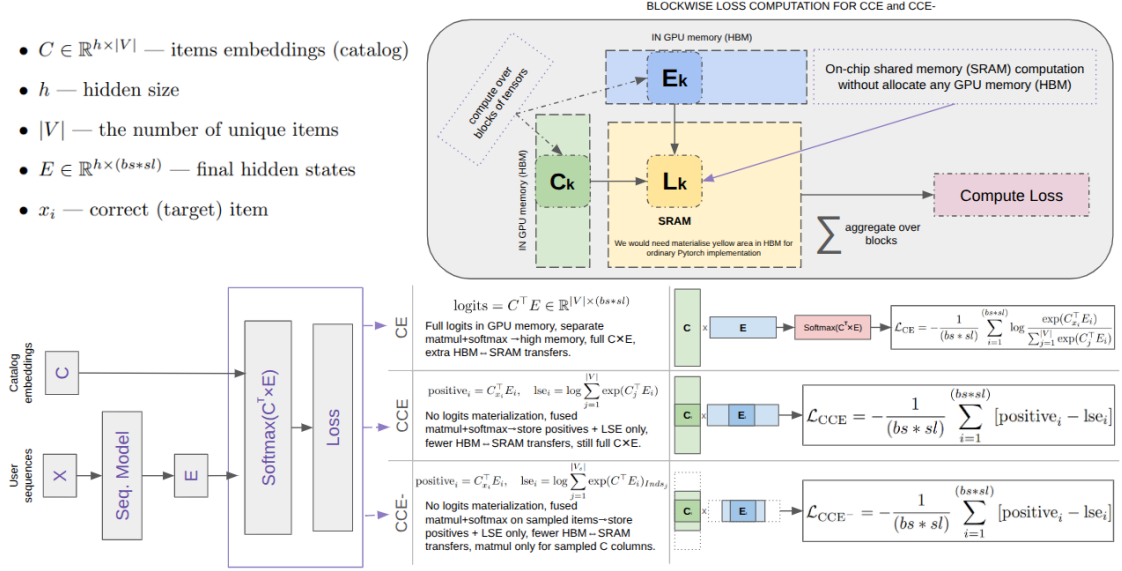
BLOCKWISE LOSS COMPUTATION FOR CCE and CCE-

• $C \in \mathbb{R}^{h\times|V|}$ — items embeddings (catalog)
• $h$ — hidden size
• $|V|$ — the number of unique items
• $E \in \mathbb{R}^{h\times(bs*sl)}$ — final hidden states
• $x_i$ — correct (target) item

IN GPU memory (HBM)

compute over blocks of tensors

$E_k$

On-chip shared memory (SRAM) computation without allocate any GPU memory (HBM)

IN GPU memory (HBM)

$C_k$

$L_k$

SRAM

We would need materialise yellow area in HBM for ordinary Pytorch implementation

Compute Loss

$\sum$ aggregate over blocks

Catalog embeddings

C

User sequences

X

Seq. Model

E

Softmax($C^\top$×E)

Loss

CE

$\text{logits} = C^\top E \in \mathbb{R}^{|V|\times(bs*sl)}$

Full logits in GPU memory, separate matmul+softmax→high memory, full C×E, extra HBM↔SRAM transfers.

C x E → Softmax($C^\top$×E) →

$\mathcal{L}_{\text{CE}} = -\frac{1}{(bs*sl)}\sum_{i=1}^{(bs*sl)} \log \frac{\exp(C_{x_i}^\top E_i)}{\sum_{j=1}^{|V|}\exp(C_j^\top E_i)}$

CCE

$\text{positive}_i = C_{x_i}^\top E_i, \quad \text{lse}_i = \log\sum_{j=1}^{|V|}\exp(C_j^\top E_i)$

No logits materialization, fused matmul+softmax→store positives + LSE only, fewer HBM↔SRAM transfers, still full C×E.

$C_i$ x $E_i$

$\mathcal{L}_{\text{CCE}} = -\frac{1}{(bs*sl)}\sum_{i=1}^{(bs*sl)}[\text{positive}_i - \text{lse}_i]$

CCE-

$\text{positive}_i = C_{x_i}^\top E_i, \quad \text{lse}_i = \log\sum_{j=1}^{|V_s|}\exp(C^\top E_i)_{Inds_j}$

No logits materialization, fused matmul+softmax on sampled items→store positives + LSE only, fewer HBM↔SRAM transfers, matmul only for sampled C columns.

$C_i$ x $E_i$

$\mathcal{L}_{\text{CCE}^-} = -\frac{1}{(bs*sl)}\sum_{i=1}^{(bs*sl)}[\text{positive}_i - \text{lse}_i]$